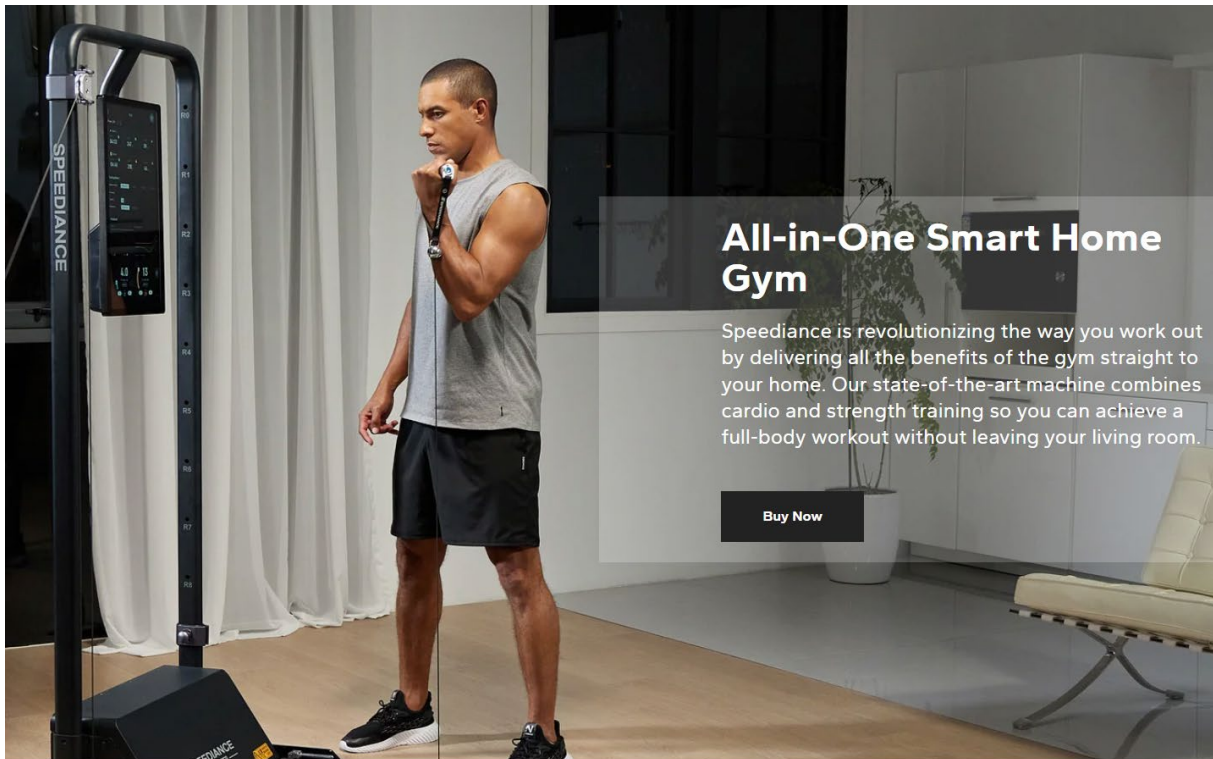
SPEEDIANCE

R0

R1

R2

R3

R4

R5

R6

R7

R8

EDIANCE

All-in-One Smart Home Gym

Speediance is revolutionizing the way you work out by delivering all the benefits of the gym straight to your home. Our state-of-the-art machine combines cardio and strength training so you can achieve a full-body workout without leaving your living room.

Buy Now